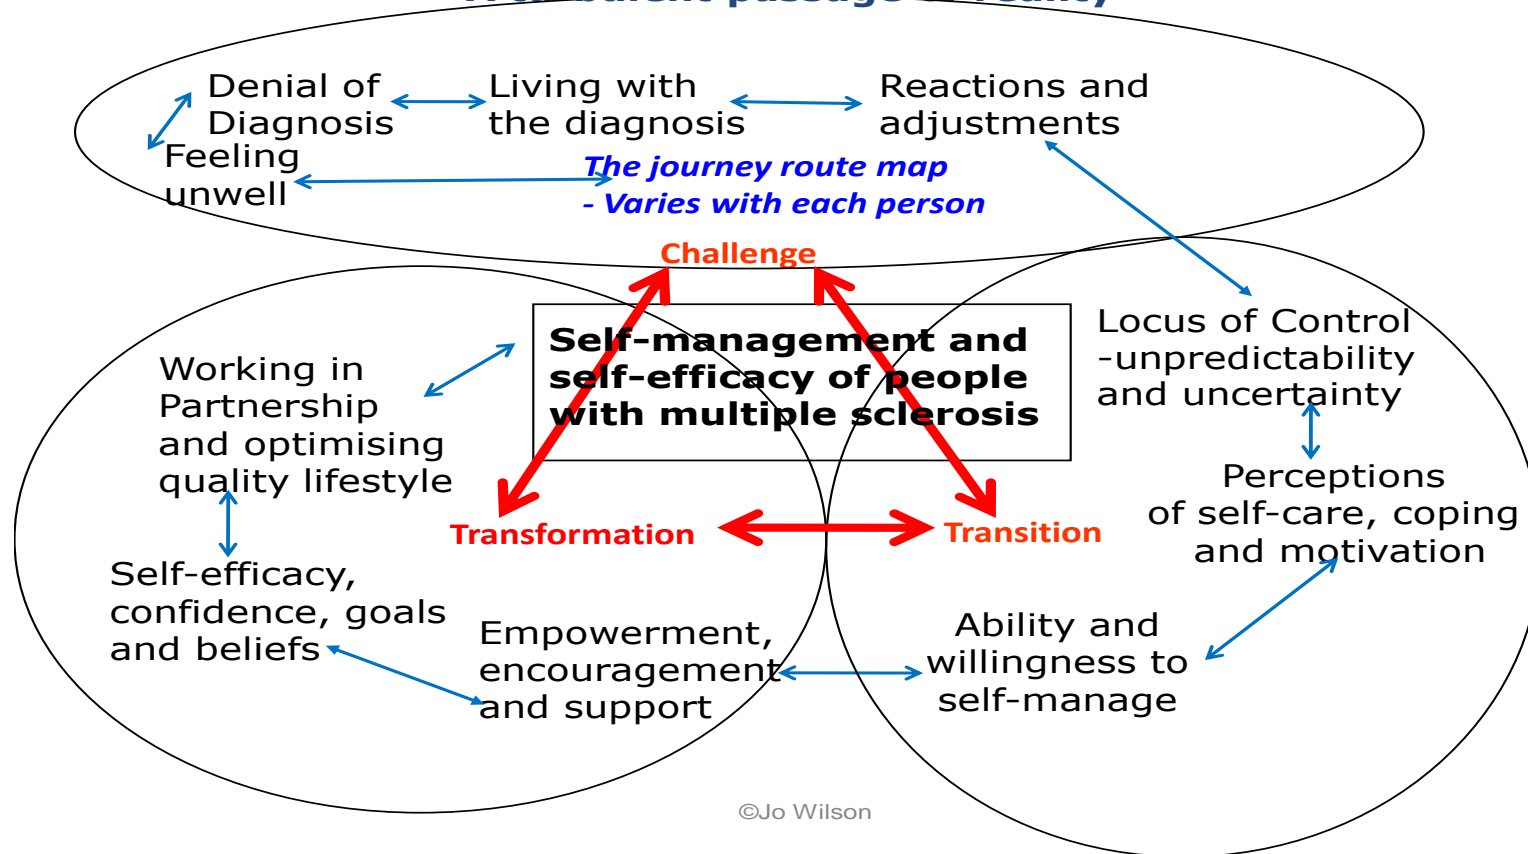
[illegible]

Denial of Diagnosis

Living with the diagnosis

Reactions and adjustments

Feeling unwell

The journey route map
- Varies with each person

Challenge

Self-management and self-efficacy of people with multiple sclerosis

Locus of Control -unpredictability and uncertainty

Working in Partnership and optimising quality lifestyle

Perceptions of self-care, coping and motivation

Transformation

Transition

Self-efficacy, confidence, goals and beliefs

Empowerment, encouragement and support

Ability and willingness to self-manage

©Jo Wilson